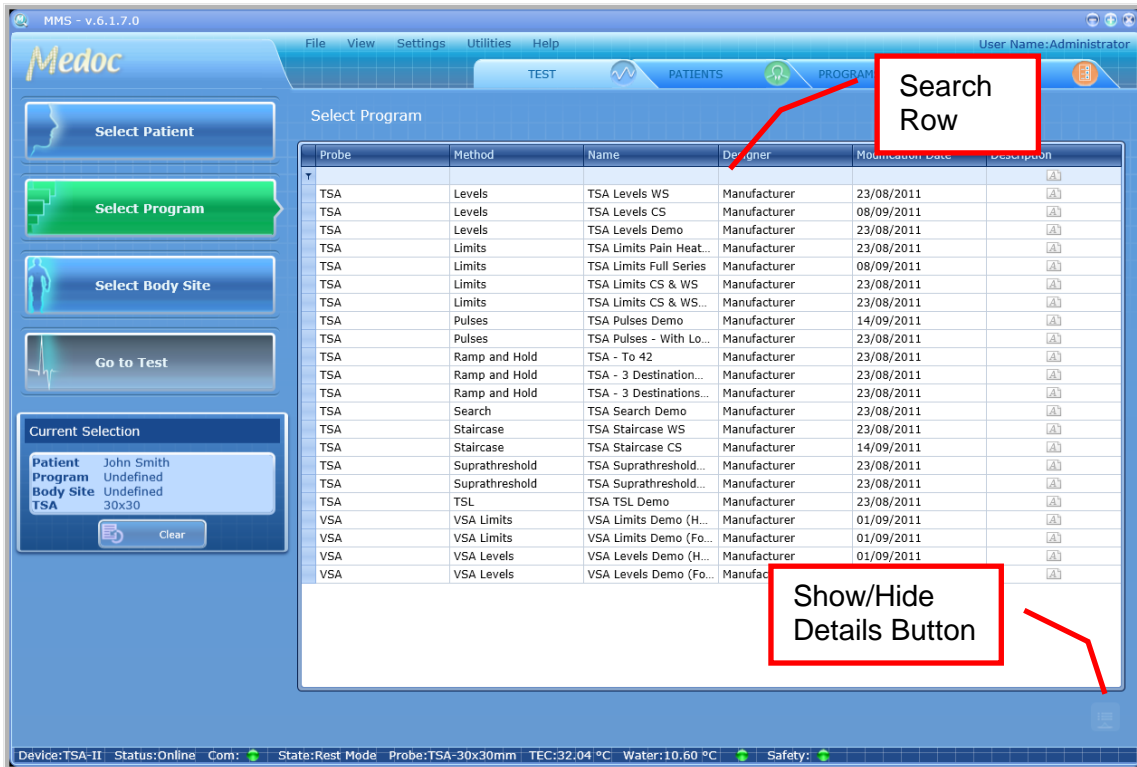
MMS - v.6.1.7.0

Medoc

File View Settings Utilities Help

User Name:Administrator

TEST PATIENTS PROGRAM

Search Row

Select Patient

Select Program

Select Body Site

Go to Test

Select Program

| Probe | Method | Name | Designer | Modification Date | Description |
|---|---|---|---|---|---|
| | | | | | |
| TSA | Levels | TSA Levels WS | Manufacturer | 23/08/2011 | |
| TSA | Levels | TSA Levels CS | Manufacturer | 08/09/2011 | |
| TSA | Levels | TSA Levels Demo | Manufacturer | 23/08/2011 | |
| TSA | Limits | TSA Limits Pain Heat... | Manufacturer | 23/08/2011 | |
| TSA | Limits | TSA Limits Full Series | Manufacturer | 08/09/2011 | |
| TSA | Limits | TSA Limits CS & WS | Manufacturer | 23/08/2011 | |
| TSA | Limits | TSA Limits CS & WS... | Manufacturer | 23/08/2011 | |
| TSA | Pulses | TSA Pulses Demo | Manufacturer | 14/09/2011 | |
| TSA | Pulses | TSA Pulses - With Lo... | Manufacturer | 23/08/2011 | |
| TSA | Ramp and Hold | TSA - To 42 | Manufacturer | 23/08/2011 | |
| TSA | Ramp and Hold | TSA - 3 Destination... | Manufacturer | 23/08/2011 | |
| TSA | Ramp and Hold | TSA - 3 Destinations... | Manufacturer | 23/08/2011 | |
| TSA | Search | TSA Search Demo | Manufacturer | 23/08/2011 | |
| TSA | Staircase | TSA Staircase WS | Manufacturer | 23/08/2011 | |
| TSA | Staircase | TSA Staircase CS | Manufacturer | 14/09/2011 | |
| TSA | Suprathreshold | TSA Suprathreshold... | Manufacturer | 23/08/2011 | |
| TSA | Suprathreshold | TSA Suprathreshold... | Manufacturer | 23/08/2011 | |
| TSA | TSL | TSA TSL Demo | Manufacturer | 23/08/2011 | |
| VSA | VSA Limits | VSA Limits Demo (H... | Manufacturer | 01/09/2011 | |
| VSA | VSA Limits | VSA Limits Demo (Fo... | Manufacturer | 01/09/2011 | |
| VSA | VSA Levels | VSA Levels Demo (H... | Manufacturer | 01/09/2011 | |
| VSA | VSA Levels | VSA Levels Demo (Fo... | Manufac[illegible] | | |

Current Selection

Patient John Smith
Program Undefined
Body Site Undefined
TSA 30x30

Clear

Show/Hide Details Button

Device:TSA-II Status:Online Com: State:Rest Mode Probe:TSA-30x30mm TEC:32.04 °C Water:10.60 °C Safety: